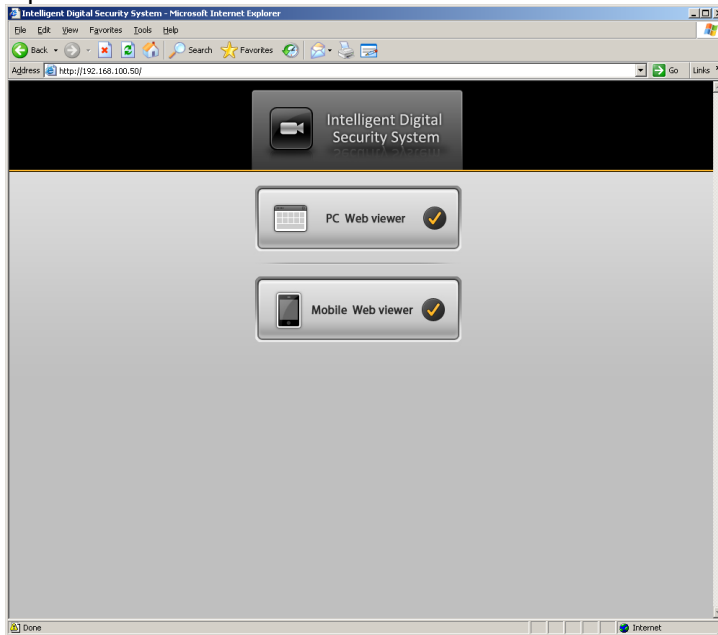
Intelligent Digital Security System - Microsoft Internet Explorer

File Edit View Favorites Tools Help

Back Search Favorites

Address http://192.168.100.50/ Go Links

Intelligent Digital Security System

PC Web viewer

Mobile Web viewer

Done Internet